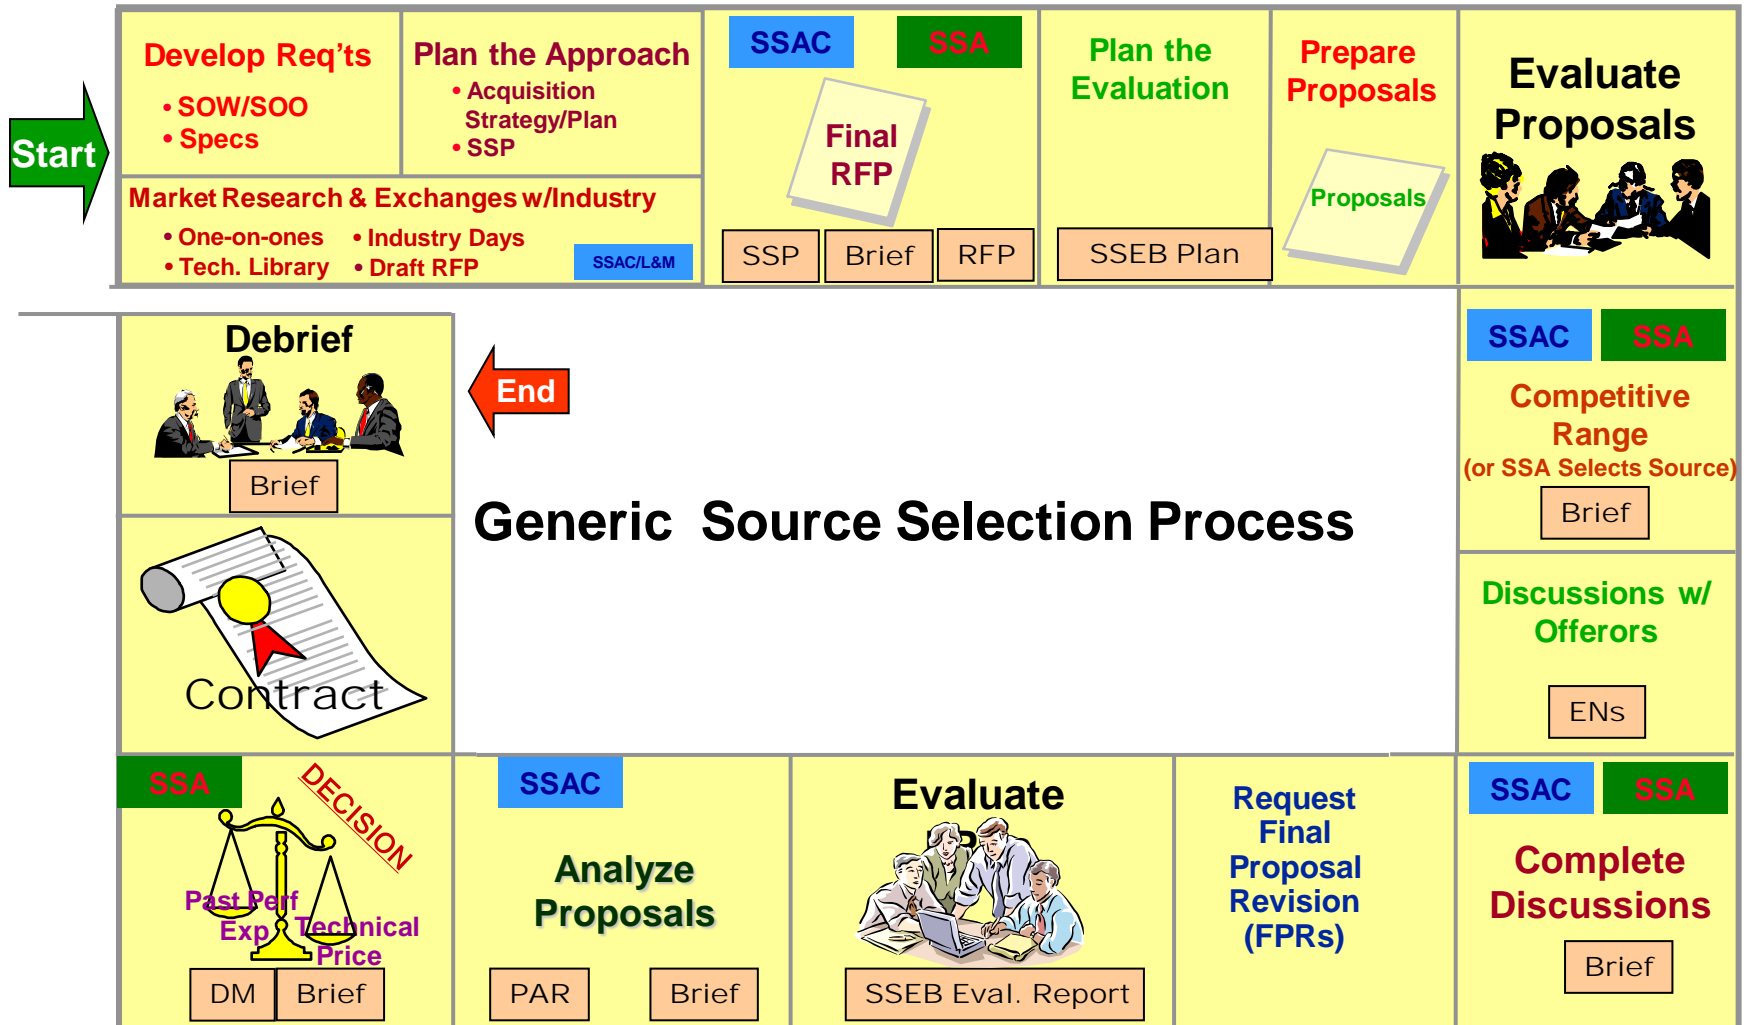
Start

Develop Req'ts
• SOW/SOO
• Specs

Plan the Approach
• Acquisition Strategy/Plan
• SSP

Market Research & Exchanges w/Industry
• One-on-ones
• Tech. Library
• Industry Days
• Draft RFP
SSAC/L&M

SSAC
SSA
Final RFP
SSP
Brief
RFP

Plan the Evaluation
SSEB Plan

Prepare Proposals
Proposals

Evaluate Proposals

SSAC
SSA
Competitive Range
(or SSA Selects Source)
Brief

Discussions w/ Offerors
ENs

SSAC
SSA
Complete Discussions
Brief

Request Final Proposal Revision (FPRs)

Evaluate
SSEB Eval. Report

SSAC
Analyze Proposals
PAR
Brief

SSA
DECISION
Past Perf
Exp
Technical
Price
DM
Brief

Contract

Debrief
Brief

End

Generic Source Selection Process